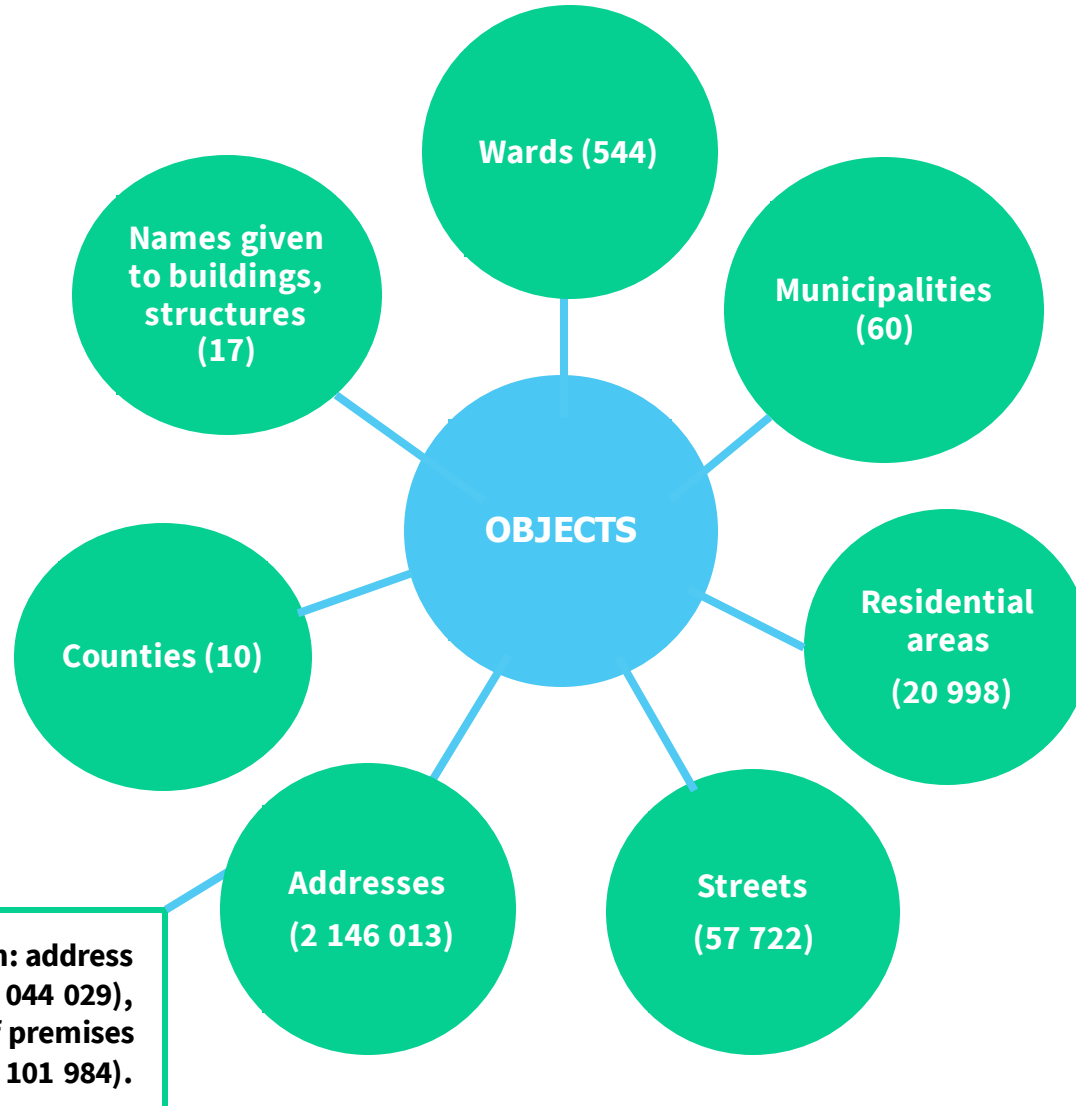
Wards (544)

Names given to buildings, structures (17)

Municipalities (60)

OBJECTS

Residential areas (20 998)

Counties (10)

Addresses (2 146 013)

Streets (57 722)

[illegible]n: address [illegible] 044 029), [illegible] premises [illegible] 101 984).